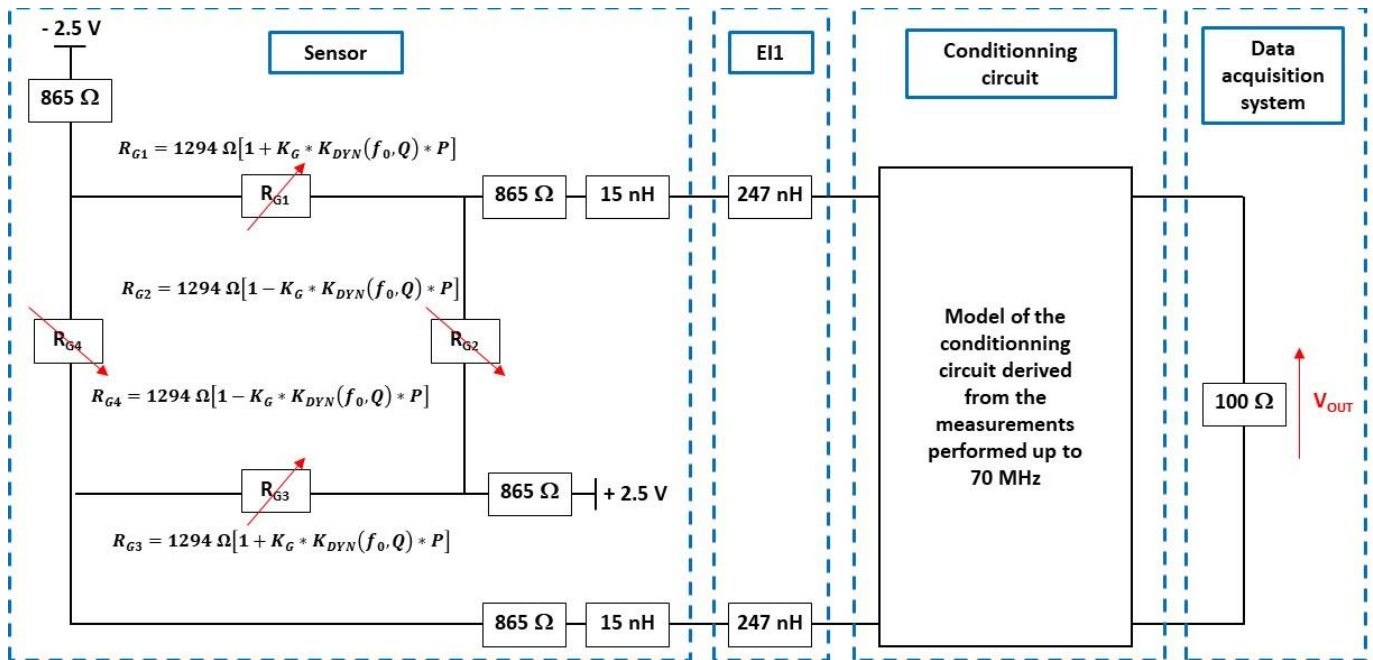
- 2.5 V

Sensor

EI1

Conditionning circuit

Data acquisition system

865 Ω

$R_{G1} = 1294\ \Omega[1 + K_G * K_{DYN}(f_0, Q) * P]$

$R_{G1}$

865 Ω

15 nH

247 nH

$R_{G2} = 1294\ \Omega[1 - K_G * K_{DYN}(f_0, Q) * P]$

$R_{G4}$

$R_{G2}$

$R_{G4} = 1294\ \Omega[1 - K_G * K_{DYN}(f_0, Q) * P]$

Model of the conditionning circuit derived from the measurements performed up to 70 MHz

100 Ω

$V_{OUT}$

$R_{G3}$

865 Ω

+ 2.5 V

$R_{G3} = 1294\ \Omega[1 + K_G * K_{DYN}(f_0, Q) * P]$

865 Ω

15 nH

247 nH